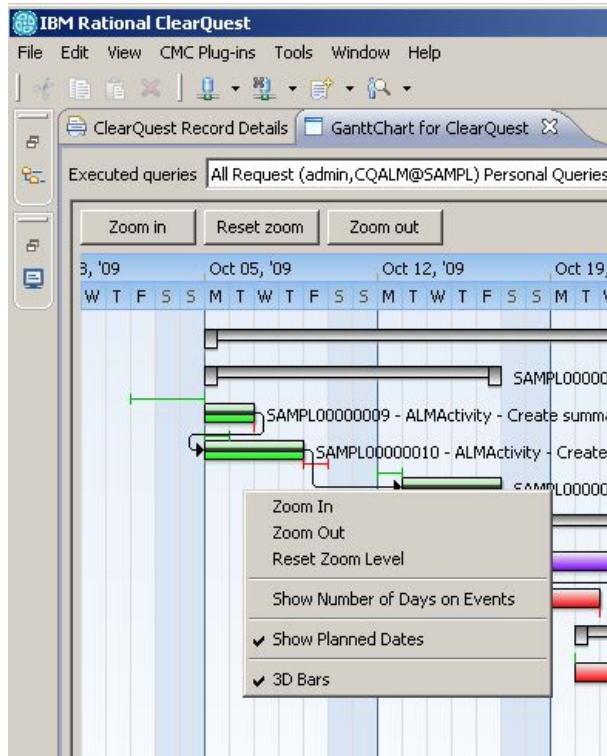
IBM Rational ClearQuest

File Edit View CMC Plug-ins Tools Window Help

ClearQuest Record Details GanttChart for ClearQuest

Executed queries All Request (admin,CQALM@SAMPL) Personal Queries

Zoom in Reset zoom Zoom out

3, '09 Oct 05, '09 Oct 12, '09 Oct 19,

W T F S S M T W T F S S M T W T F S S M T

SAMPL00000

SAMPL00000009 - ALMActivity - Create summa

SAMPL00000010 - ALMActivity - Create

SAMPL00000

Zoom In
Zoom Out
Reset Zoom Level

Show Number of Days on Events

✔ Show Planned Dates

✔ 3D Bars